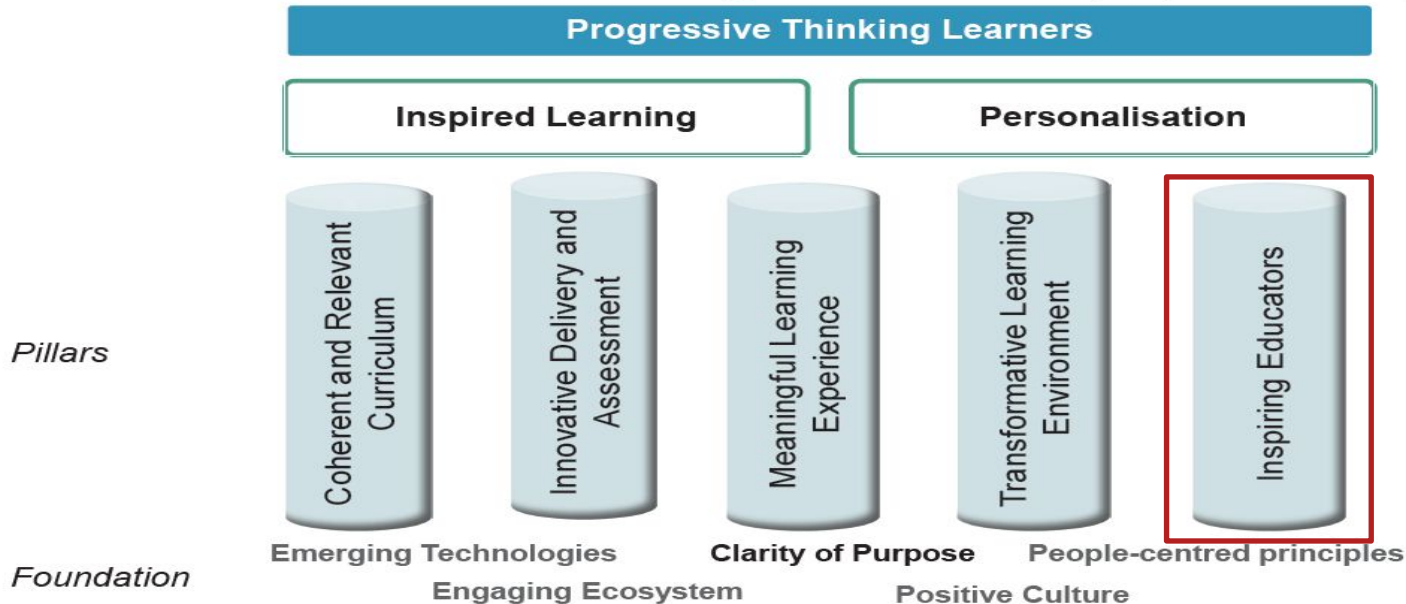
Progressive Thinking Learners

Inspired Learning

Personalisation

Pillars

Coherent and Relevant Curriculum

Innovative Delivery and Assessment

Meaningful Learning Experience

Transformative Learning Environment

Inspiring Educators

Foundation

Emerging Technologies

Clarity of Purpose

People-centred principles

Engaging Ecosystem

Positive Culture